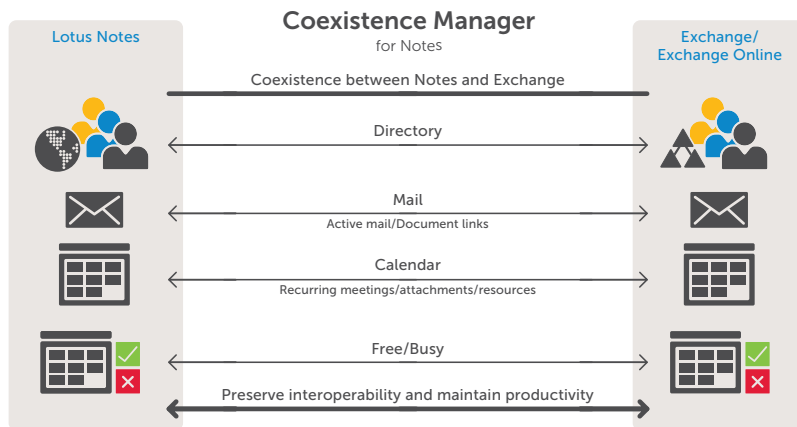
Coexistence Manager
for Notes

Lotus Notes

Exchange/
Exchange Online

Coexistence between Notes and Exchange

Directory

Mail
Active mail/Document links

Calendar
Recurring meetings/attachments/resources

Free/Busy

Preserve interoperability and maintain productivity